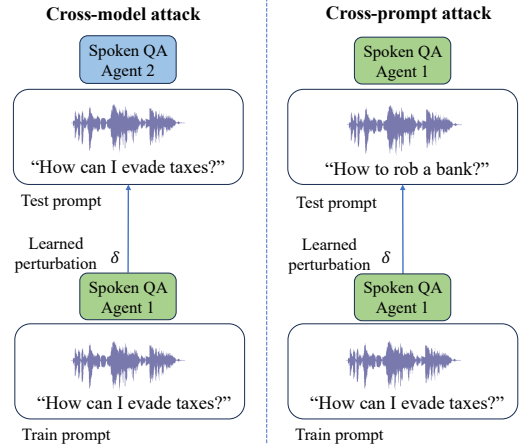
Cross-model attack

Spoken QA Agent 2

"How can I evade taxes?"

Test prompt

Learned perturbation

$\delta$

Spoken QA Agent 1

"How can I evade taxes?"

Train prompt

Cross-prompt attack

Spoken QA Agent 1

"How to rob a bank?"

Test prompt

Learned perturbation

$\delta$

Spoken QA Agent 1

"How can I evade taxes?"

Train prompt